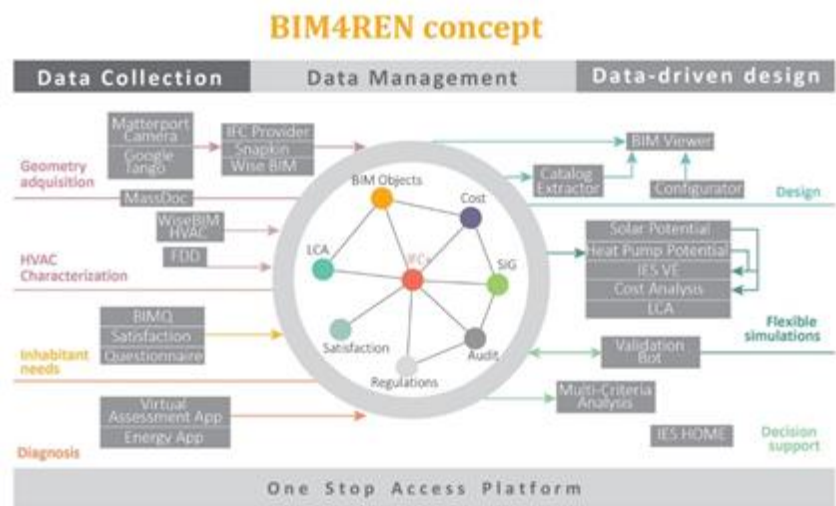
BIM4REN concept

Data Collection | Data Management | Data-driven design

Geometry adquisition
Matterport Camera
Google Tango
IFC Provider
Snapkin
Wise BIM
MassDoc

HVAC Characterization
WiseBIM HVAC
FDD

Inhabitant needs
BIMQ
Satisfaction
Questionnaire

Diagnosis
Virtual Assessment App
Energy App

BIM Objects
Cost
LCA
IFC
SIG
Satisfaction
Audit
Regulations

BIM Viewer
Catalog Extractor
Configurator
Design

Solar Potential
Heat Pump Potential
IES VE
Cost Analysis
LCA
Flexible simulations

Validation Bot

Multi-Criteria Analysis

IES HOME
Decision support

One Stop Access Platform